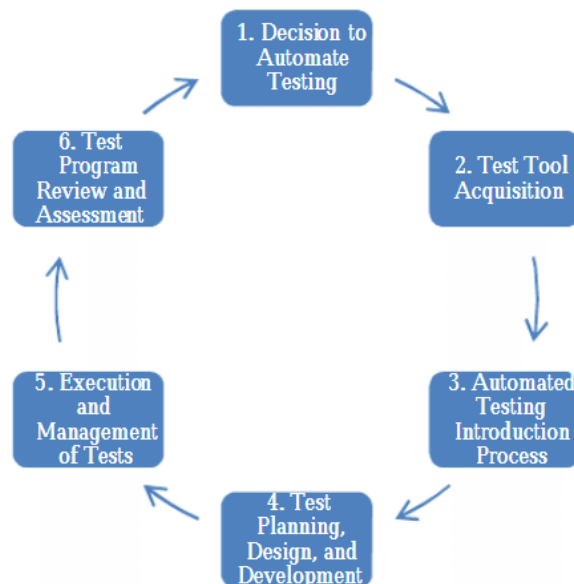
1. Decision to Automate Testing

2. Test Tool Acquisition

3. Automated Testing Introduction Process

4. Test Planning, Design, and Development

5. Execution and Management of Tests

6. Test Program Review and Assessment